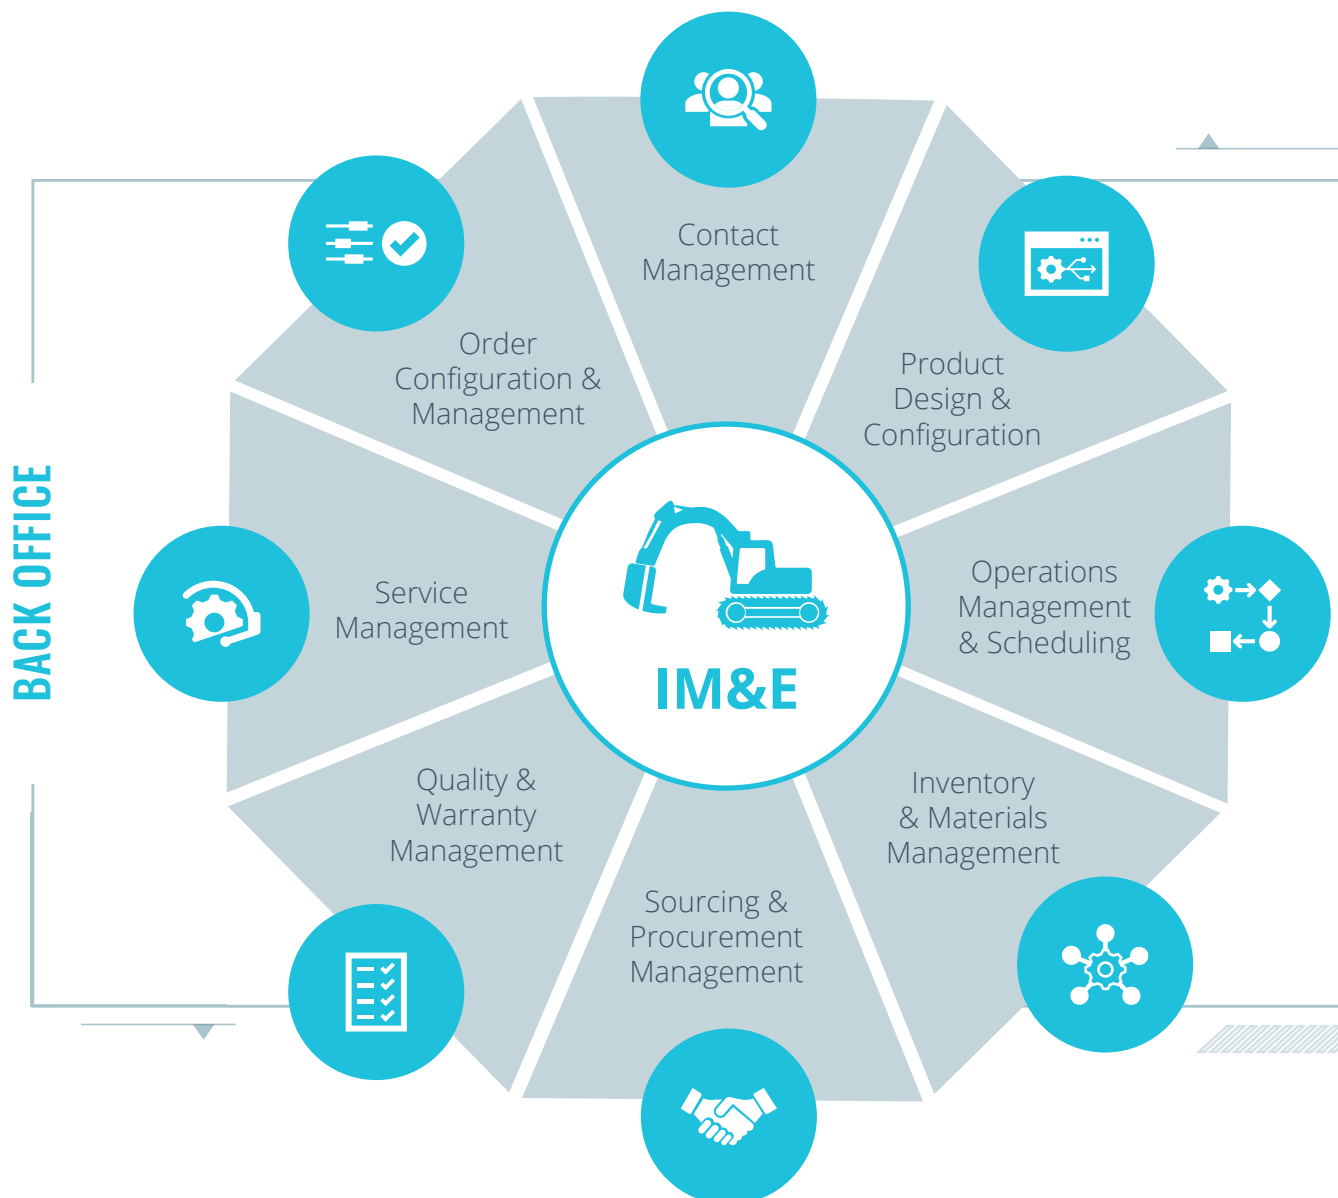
BACK OFFICE

Contact Management

Product Design & Configuration

Operations Management & Scheduling

Inventory & Materials Management

Sourcing & Procurement Management

Quality & Warranty Management

Service Management

Order Configuration & Management

IM&E